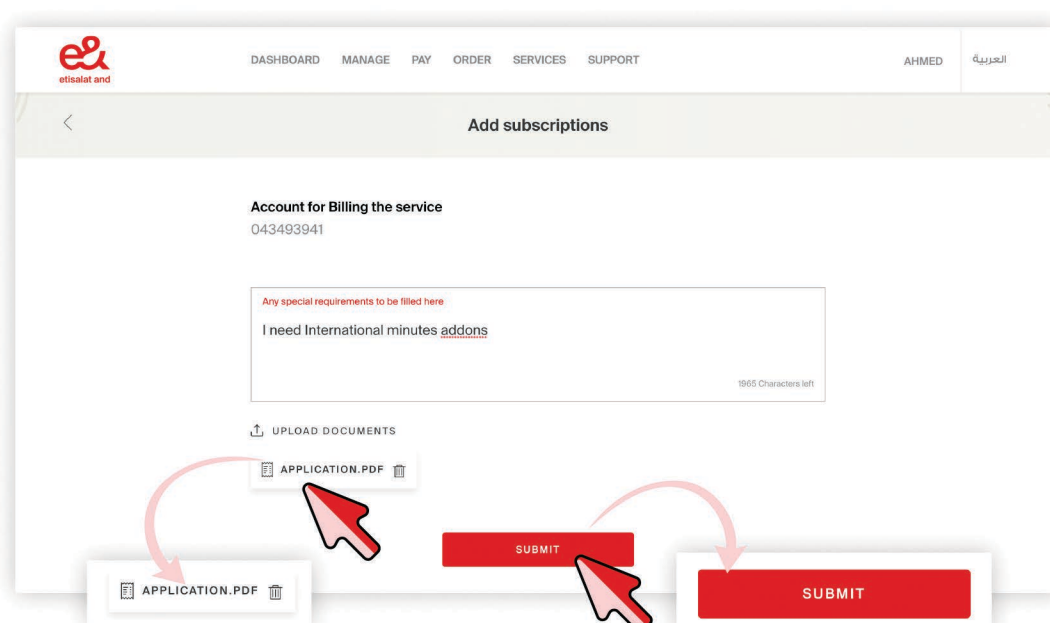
e&
etisalat and

DASHBOARD MANAGE PAY ORDER SERVICES SUPPORT

AHMED العربية

<

Add subscriptions

Account for Billing the service
043493941

Any special requirements to be filled here
I need International minutes addons
1965 Characters left

UPLOAD DOCUMENTS

APPLICATION.PDF

SUBMIT

APPLICATION.PDF

SUBMIT